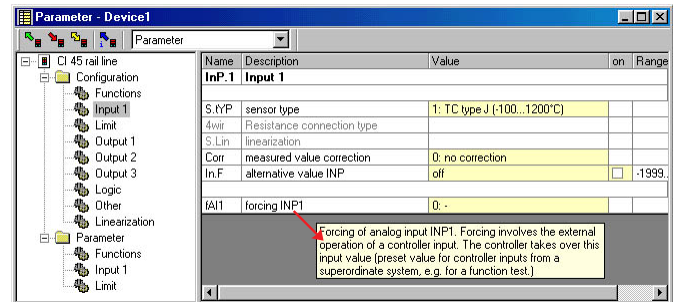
Parameter - Device1

Parameter

CI 45 rail line
Configuration
Functions
Input 1
Limit
Output 1
Output 2
Output 3
Logic
Other
Linearization
Parameter
Functions
Input 1
Limit

| Name | Description | Value | on | Range |
|---|---|---|---|---|
| InP.1 | Input 1 | | | |
| | | | | |
| S.tYP | sensor type | 1: TC type J (-100...1200°C) | | |
| 4wir | Resistance connection type | | | |
| S.Lin | linearization | | | |
| Corr | measured value correction | 0: no correction | | |
| In.F | alternative value INP | off | | -1999. |
| | | | | |
| fAI1 | forcing INP1 | 0: - | | |

Forcing of analog input INP1. Forcing involves the external operation of a controller input. The controller takes over this input value (preset value for controller inputs from a superordinate system, e.g. for a function test.)